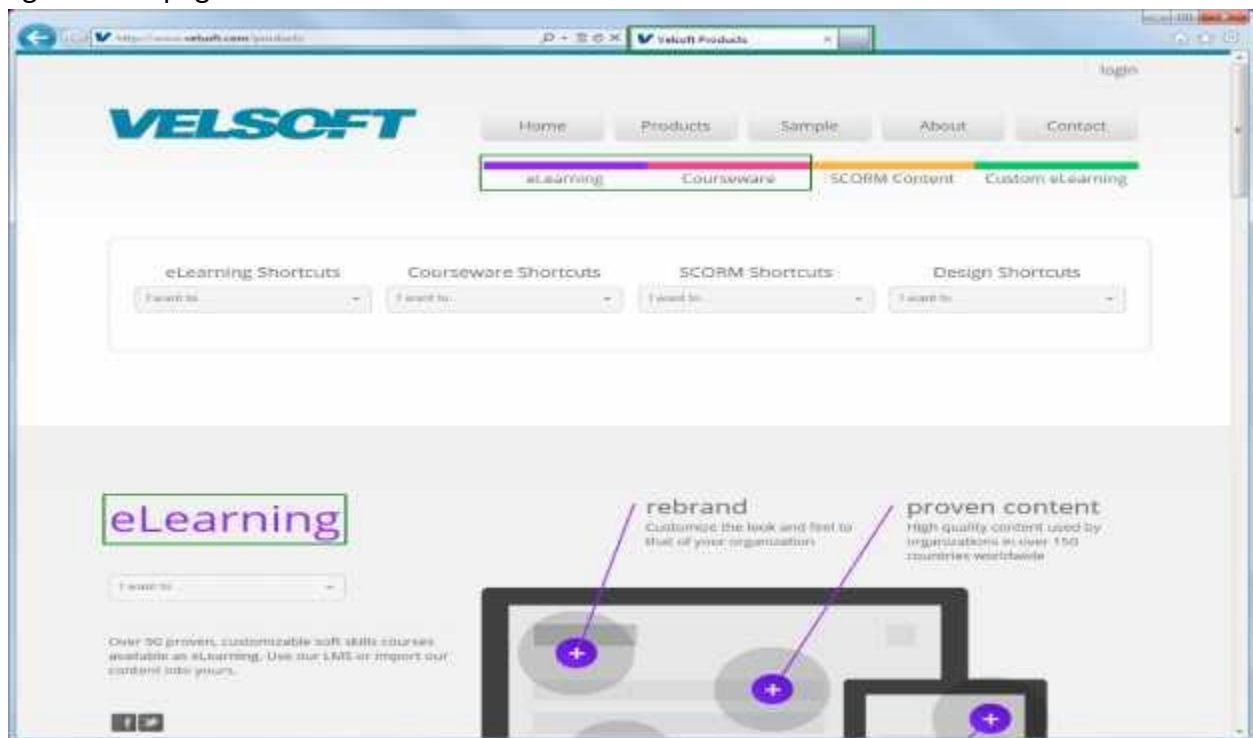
http://www.velsoft.com/products

Velsoft Products

login

VELSOFT

Home

Products

Sample

About

Contact

eLearning

Courseware

SCORM Content

Custom eLearning

eLearning Shortcuts

I want to...

Courseware Shortcuts

I want to...

SCORM Shortcuts

I want to...

Design Shortcuts

I want to...

eLearning

I want to...

Over 90 proven, customizable soft skills courses available as eLearning. Use our LMS or import our content into yours.

rebrand

Customize the look and feel to that of your organization

proven content

High quality content used by organizations in over 150 countries worldwide